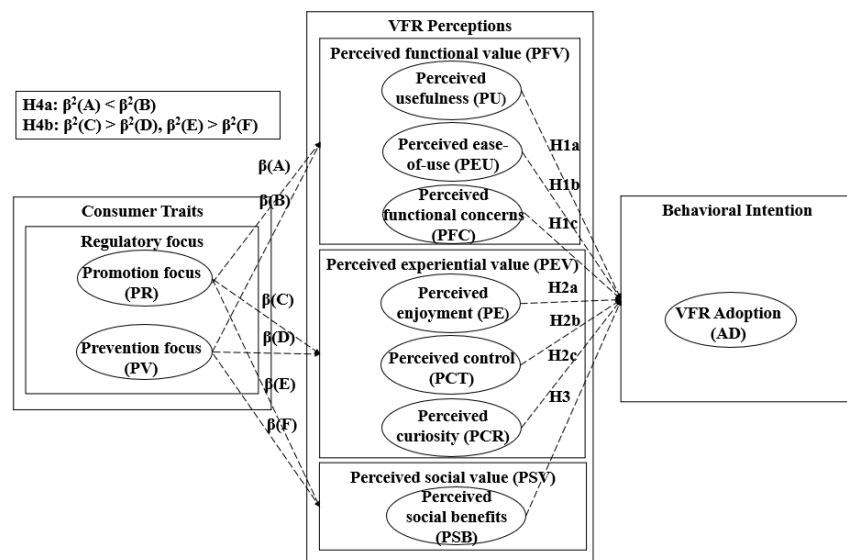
H4a: $\beta^2$(A) < $\beta^2$(B)
H4b: $\beta^2$(C) > $\beta^2$(D), $\beta^2$(E) > $\beta^2$(F)

Consumer Traits

Regulatory focus

Promotion focus (PR)

Prevention focus (PV)

β(A)

β(B)

β(C)

β(D)

β(E)

β(F)

VFR Perceptions

Perceived functional value (PFV)

Perceived usefulness (PU)

Perceived ease-of-use (PEU)

Perceived functional concerns (PFC)

Perceived experiential value (PEV)

Perceived enjoyment (PE)

Perceived control (PCT)

Perceived curiosity (PCR)

Perceived social value (PSV)

Perceived social benefits (PSB)

H1a

H1b

H1c

H2a

H2b

H2c

H3

Behavioral Intention

VFR Adoption (AD)